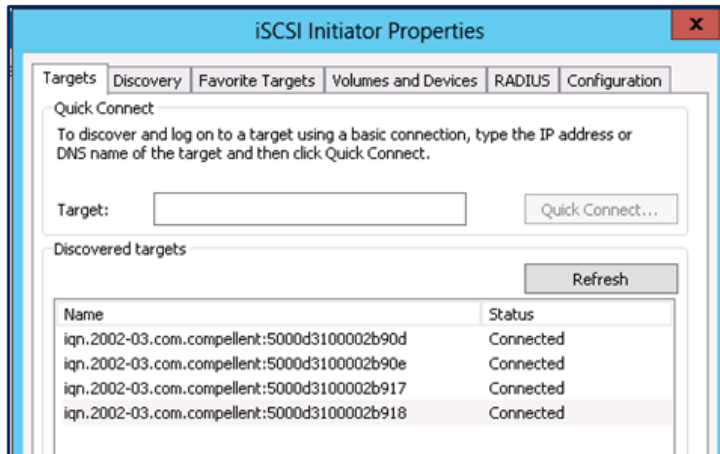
iSCSI Initiator Properties

x

Targets | Discovery | Favorite Targets | Volumes and Devices | RADIUS | Configuration

Quick Connect

To discover and log on to a target using a basic connection, type the IP address or DNS name of the target and then click Quick Connect.

Target:

Quick Connect...

Discovered targets

Refresh

| Name | Status |
|---|---|
| iqn.2002-03.com.compellent:5000d3100002b90d | Connected |
| iqn.2002-03.com.compellent:5000d3100002b90e | Connected |
| iqn.2002-03.com.compellent:5000d3100002b917 | Connected |
| iqn.2002-03.com.compellent:5000d3100002b918 | Connected |